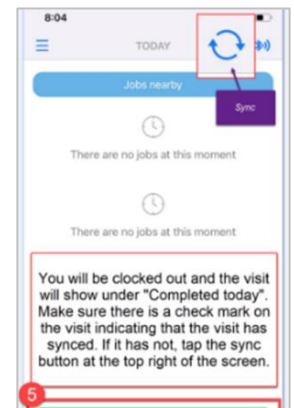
8:04

TODAY

Jobs nearby

Sync

There are no jobs at this moment

There are no jobs at this moment

You will be clocked out and the visit will show under "Completed today". Make sure there is a check mark on the visit indicating that the visit has synced. If it has not, tap the sync button at the top right of the screen.

5